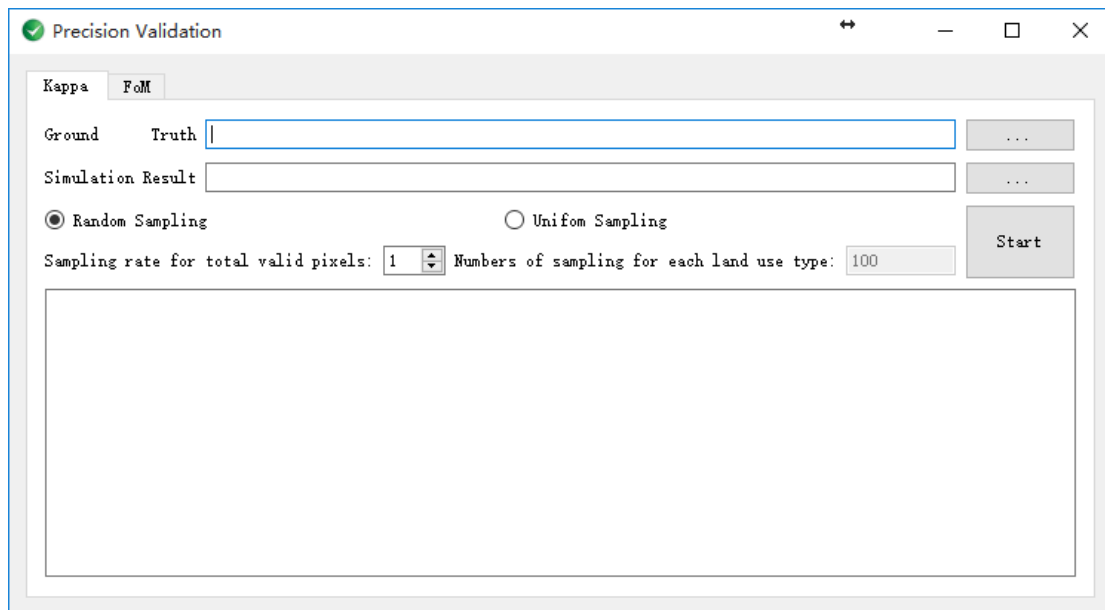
Precision Validation

Kappa FoM

Ground Truth ...

Simulation Result ...

Random Sampling Unifom Sampling Start

Sampling rate for total valid pixels: 1 Numbers of sampling for each land use type: 100